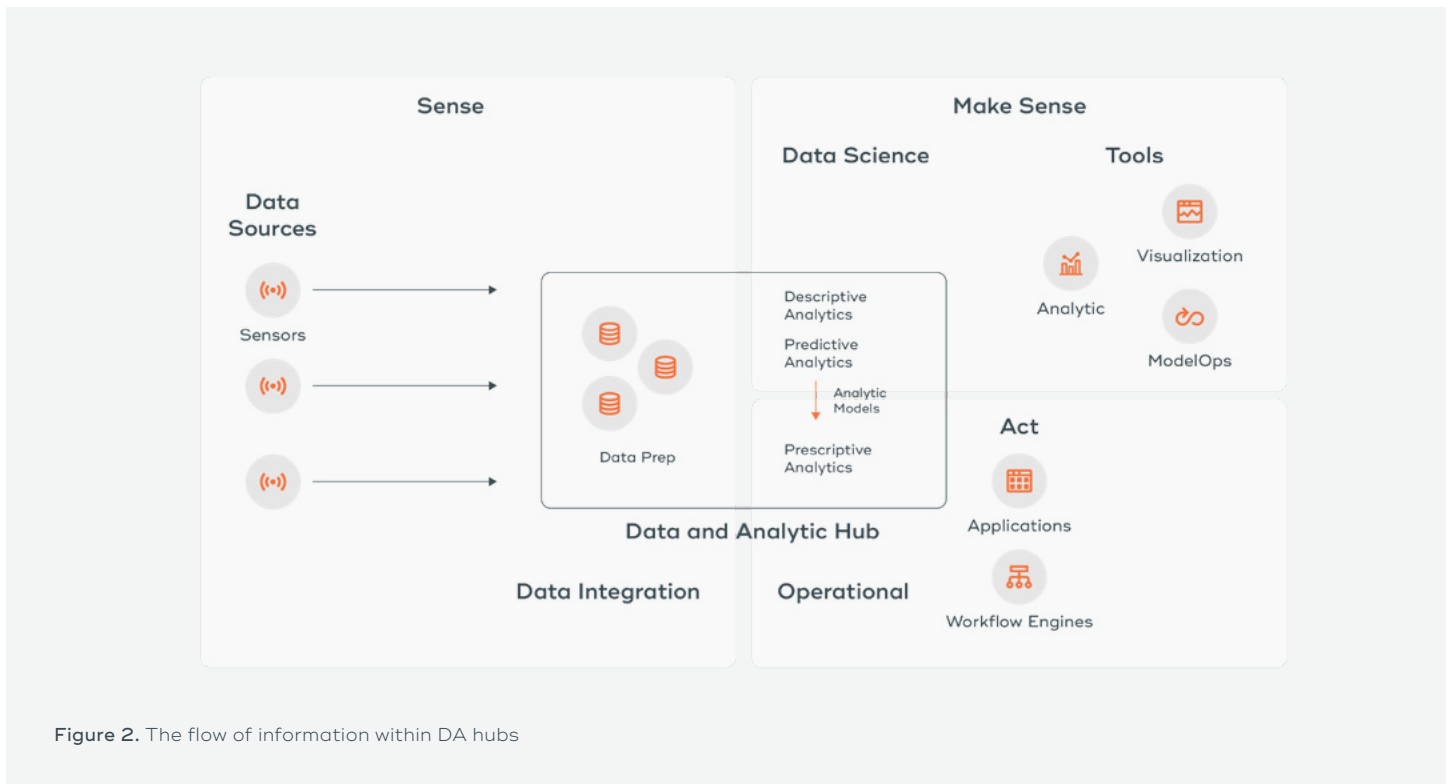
Sense

Make Sense

Data Science

Tools

Data Sources

Visualization

Analytic

Sensors

ModelOps

Descriptive Analytics

Predictive Analytics

Analytic Models

Data Prep

Prescriptive Analytics

Act

Applications

Data and Analytic Hub

Data Integration

Operational

Workflow Engines

Figure 2. The flow of information within DA hubs